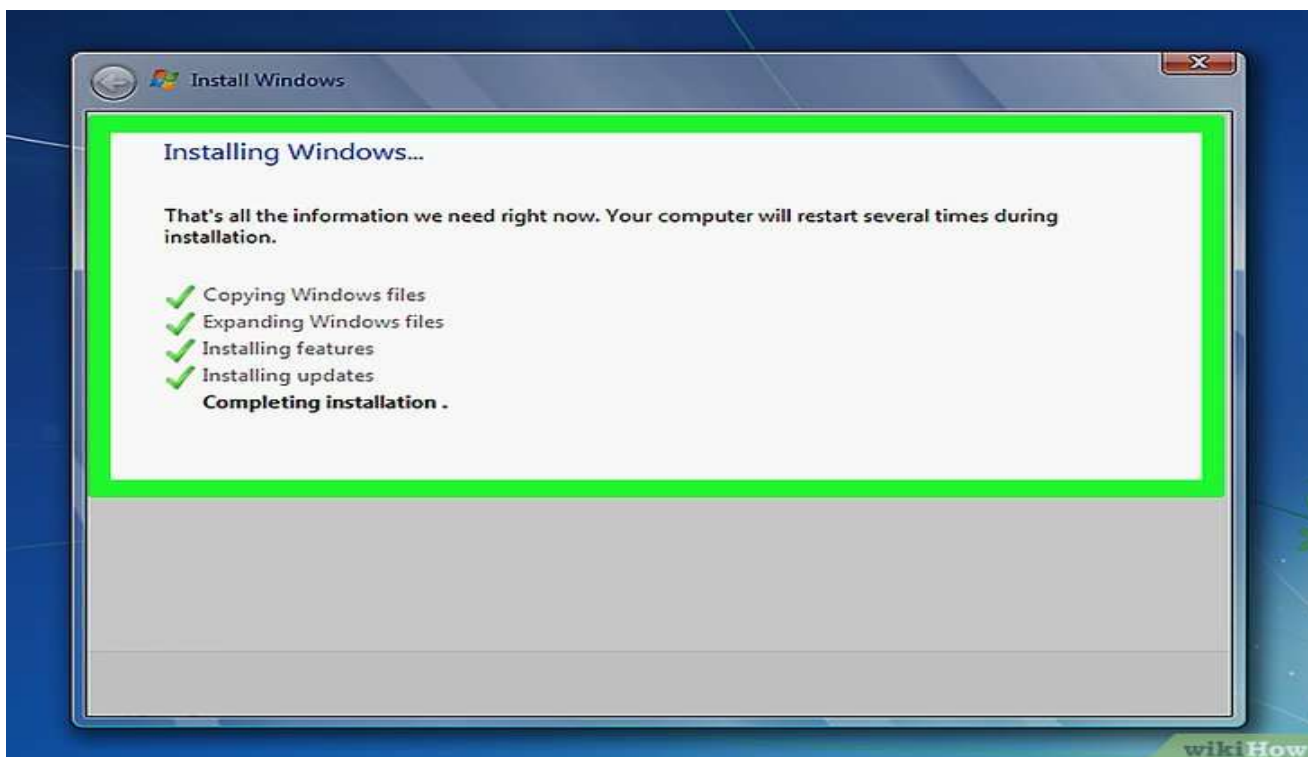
Install Windows

Installing Windows...

That's all the information we need right now. Your computer will restart several times during installation.

Copying Windows files
Expanding Windows files
Installing features
Installing updates
Completing installation .

wikiHow